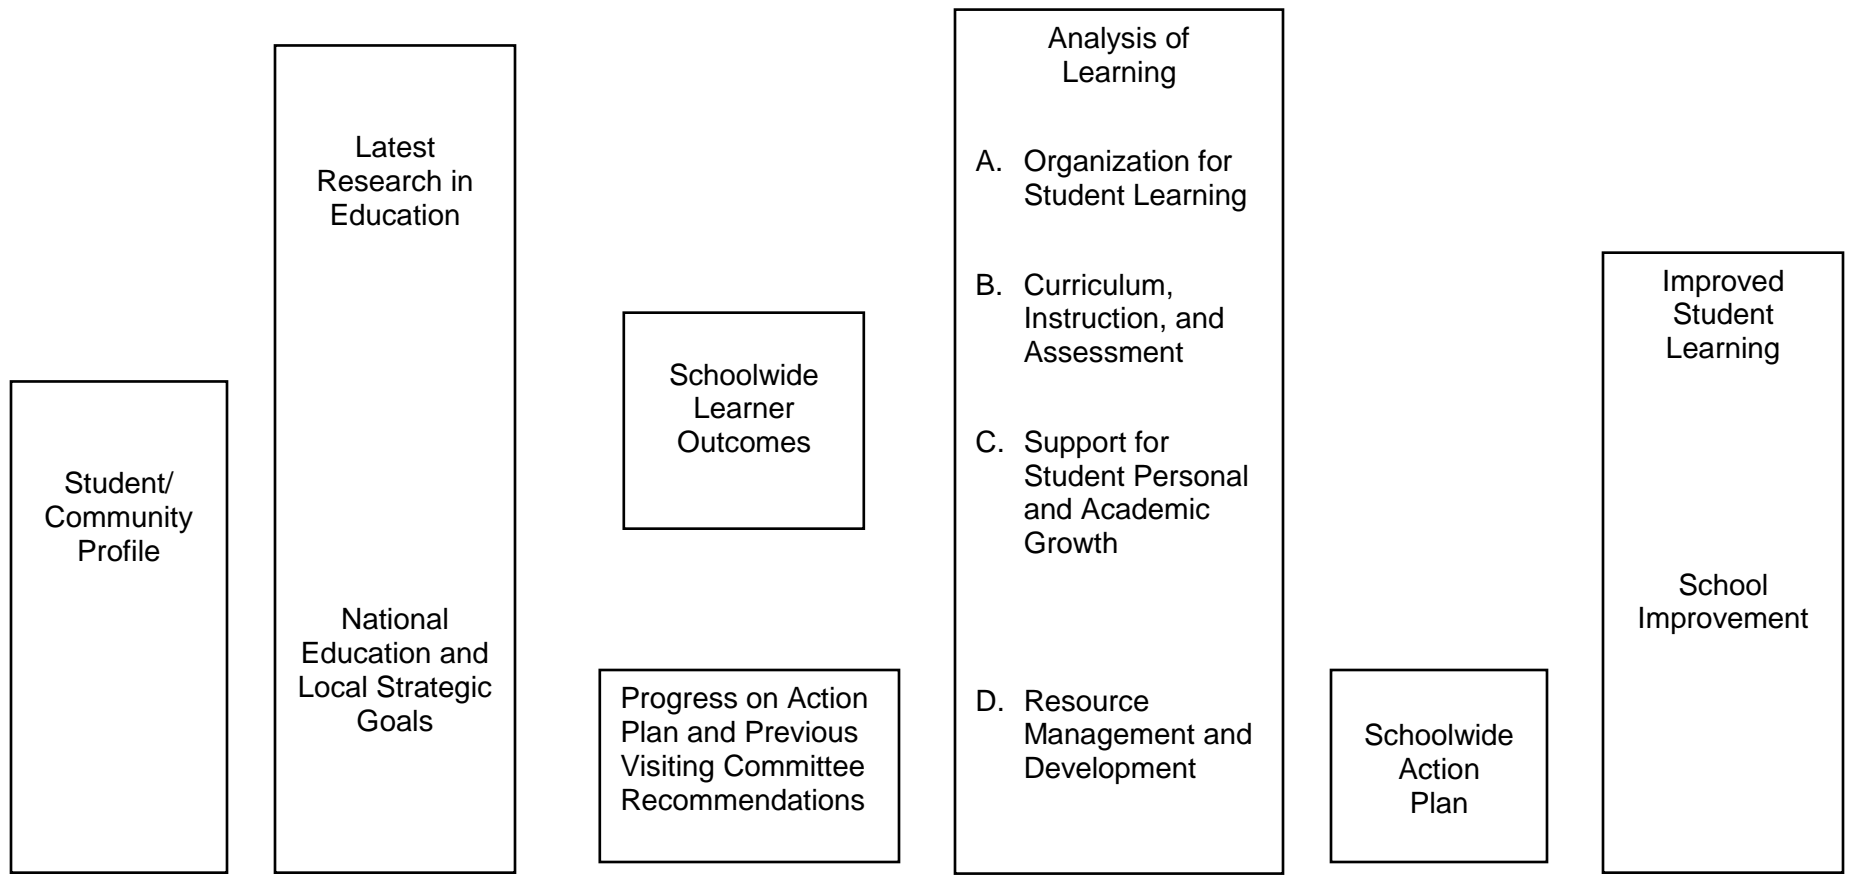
Student/ Community Profile

Latest Research in Education

National Education and Local Strategic Goals

Schoolwide Learner Outcomes

Progress on Action Plan and Previous Visiting Committee Recommendations

Analysis of Learning

A. Organization for Student Learning

B. Curriculum, Instruction, and Assessment

C. Support for Student Personal and Academic Growth

D. Resource Management and Development

Schoolwide Action Plan

Improved Student Learning

School Improvement